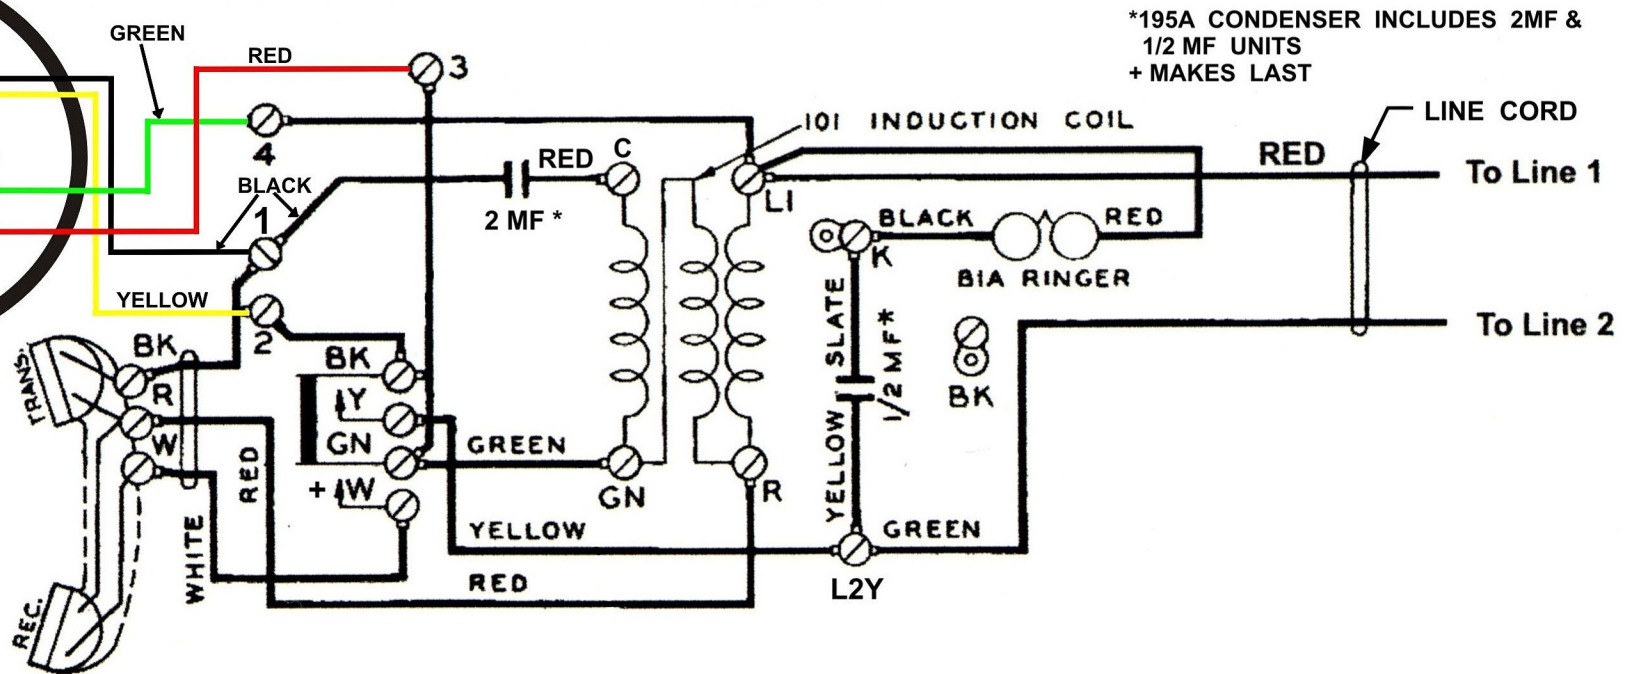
*195A CONDENSER INCLUDES 2MF &
1/2 MF UNITS
+ MAKES LAST

GREEN
RED
3
4
101 INDUCTION COIL
LINE CORD
RED
C
RED
To Line 1
BLACK
L1
1
2 MF *
BLACK
RED
K
BIA RINGER
YELLOW
2
To Line 2
SLATE
1/2 MF*
BK
BK
BK
TRANS.
R
Y
BK
W
GN
GREEN
RED
YELLOW
+ W
GN
R
WHITE
YELLOW
GREEN
REC.
RED
L2Y